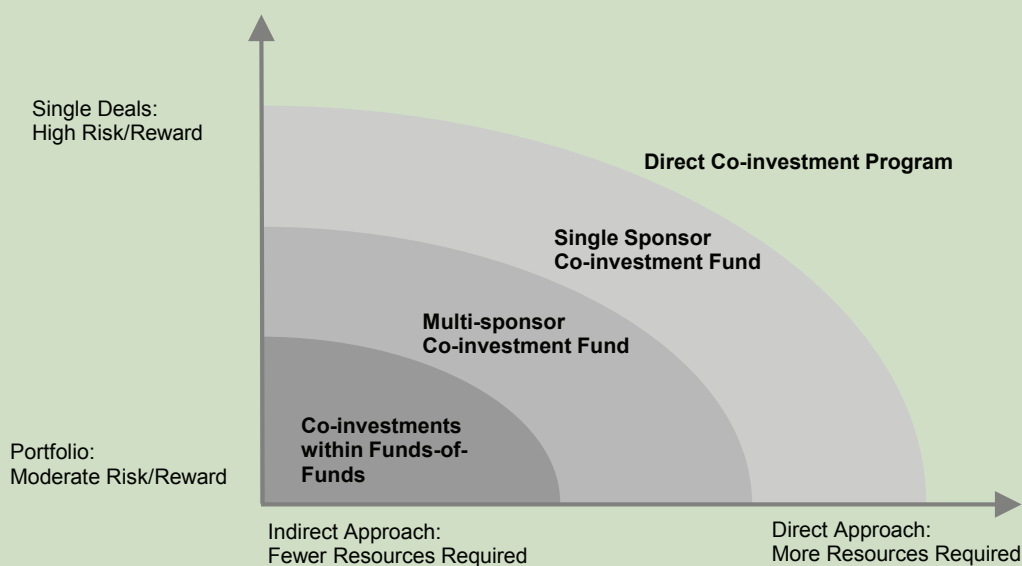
Single Deals:
High Risk/Reward

Direct Co-investment Program

Single Sponsor
Co-investment Fund

Multi-sponsor
Co-investment Fund

Co-investments
within Funds-of-Funds

Portfolio:
Moderate Risk/Reward

Indirect Approach:
Fewer Resources Required

Direct Approach:
More Resources Required